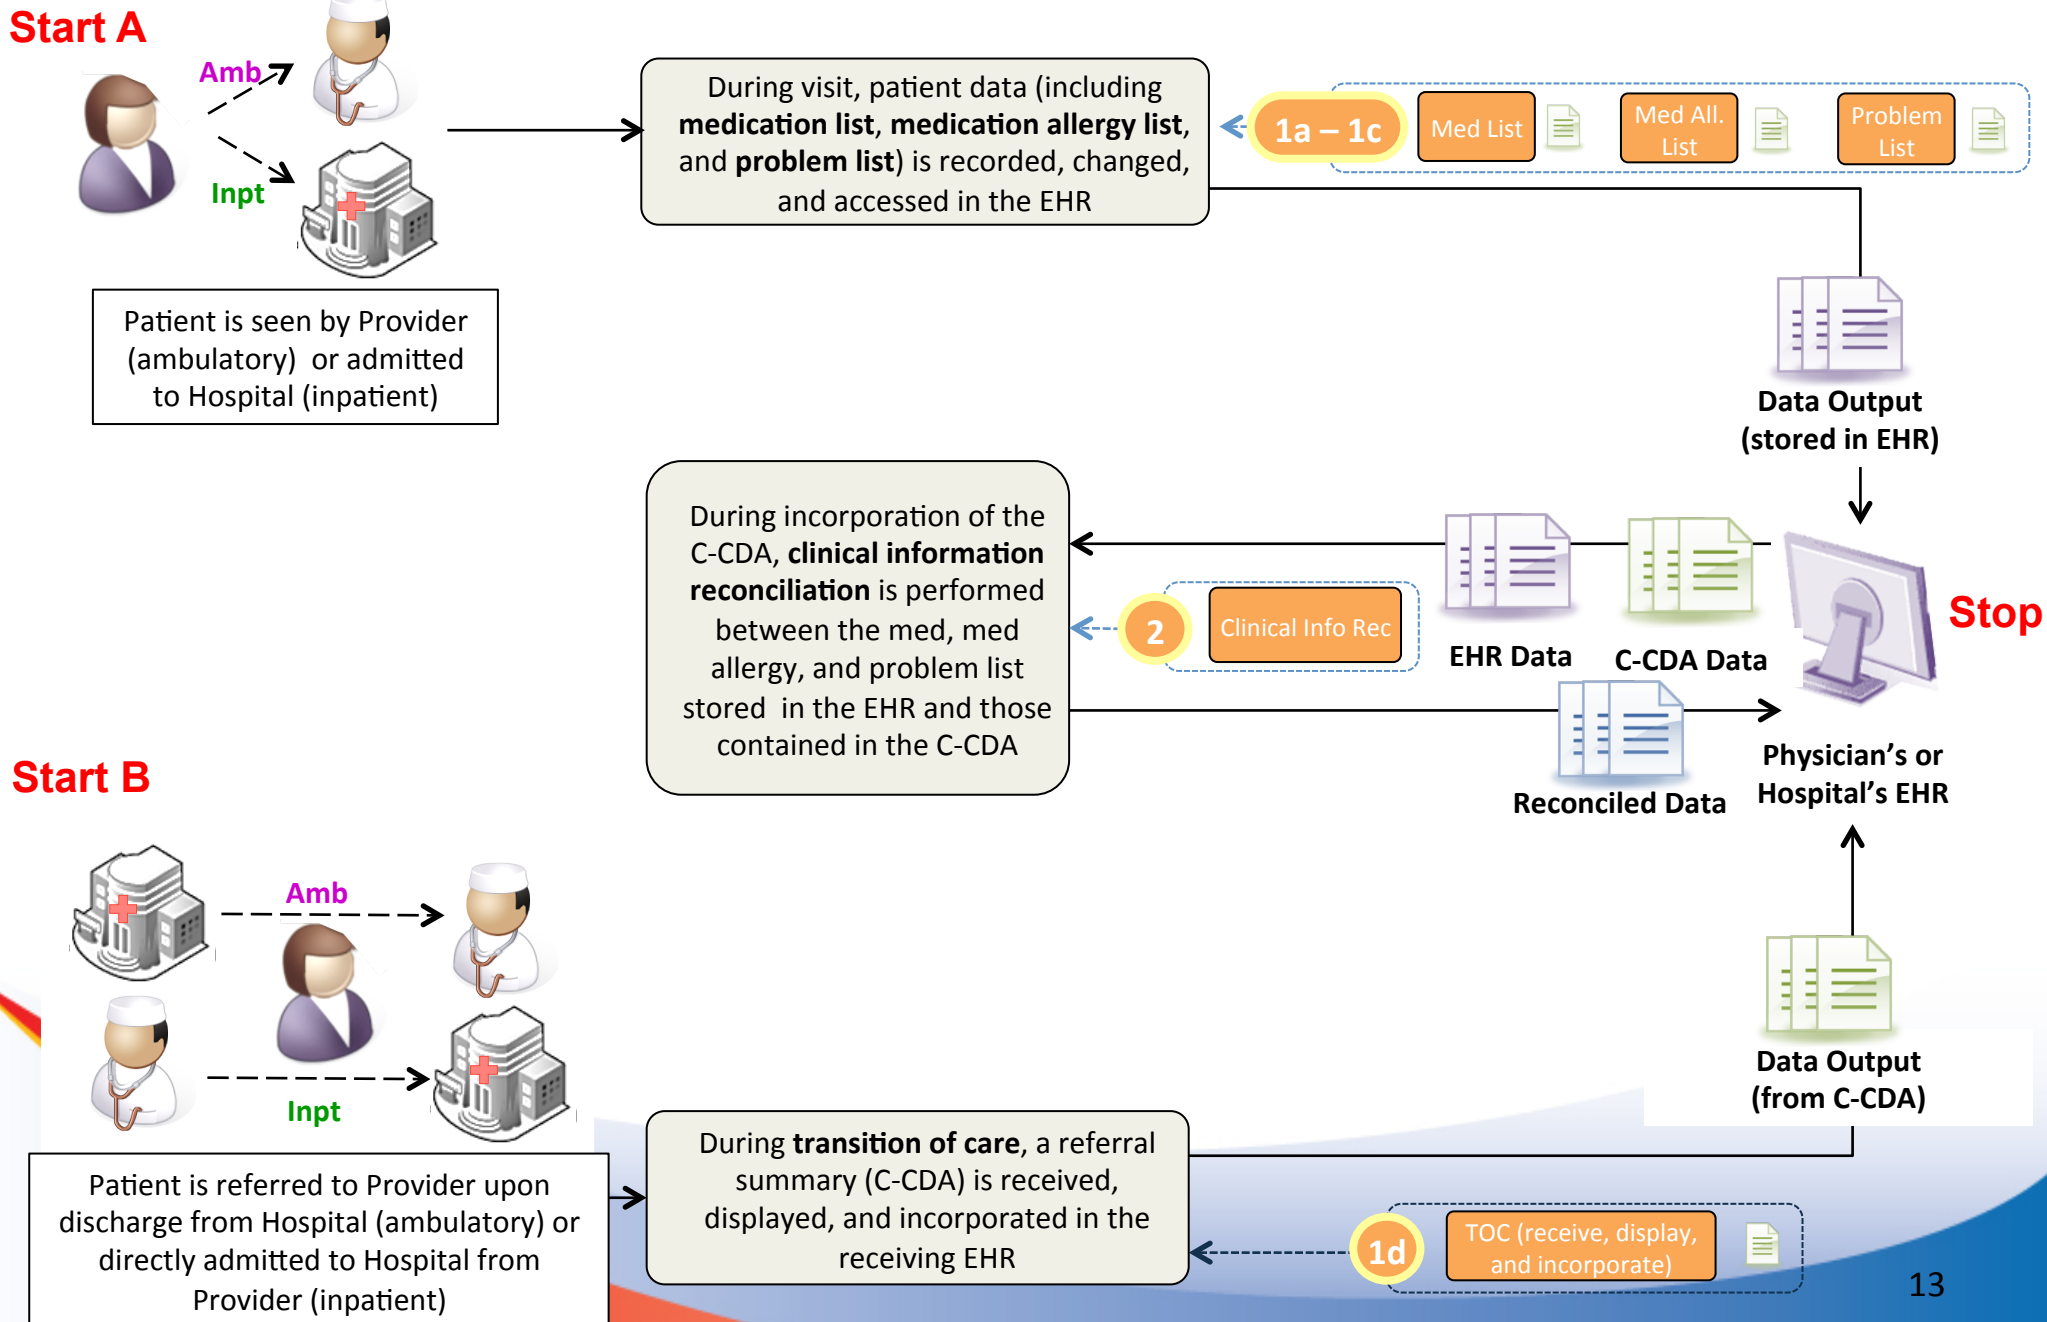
Start A

Amb

Inpt

Patient is seen by Provider (ambulatory) or admitted to Hospital (inpatient)

During visit, patient data (including **medication list**, **medication allergy list**, and **problem list**) is recorded, changed, and accessed in the EHR

1a – 1c

Med List

Med All. List

Problem List

Data Output (stored in EHR)

During incorporation of the C-CDA, **clinical information reconciliation** is performed between the med, med allergy, and problem list stored in the EHR and those contained in the C-CDA

2

Clinical Info Rec

EHR Data

C-CDA Data

Stop

Reconciled Data

Physician's or Hospital's EHR

Start B

Amb

Inpt

Patient is referred to Provider upon discharge from Hospital (ambulatory) or directly admitted to Hospital from Provider (inpatient)

During **transition of care**, a referral summary (C-CDA) is received, displayed, and incorporated in the receiving EHR

1d

TOC (receive, display, and incorporate)

Data Output (from C-CDA)

13